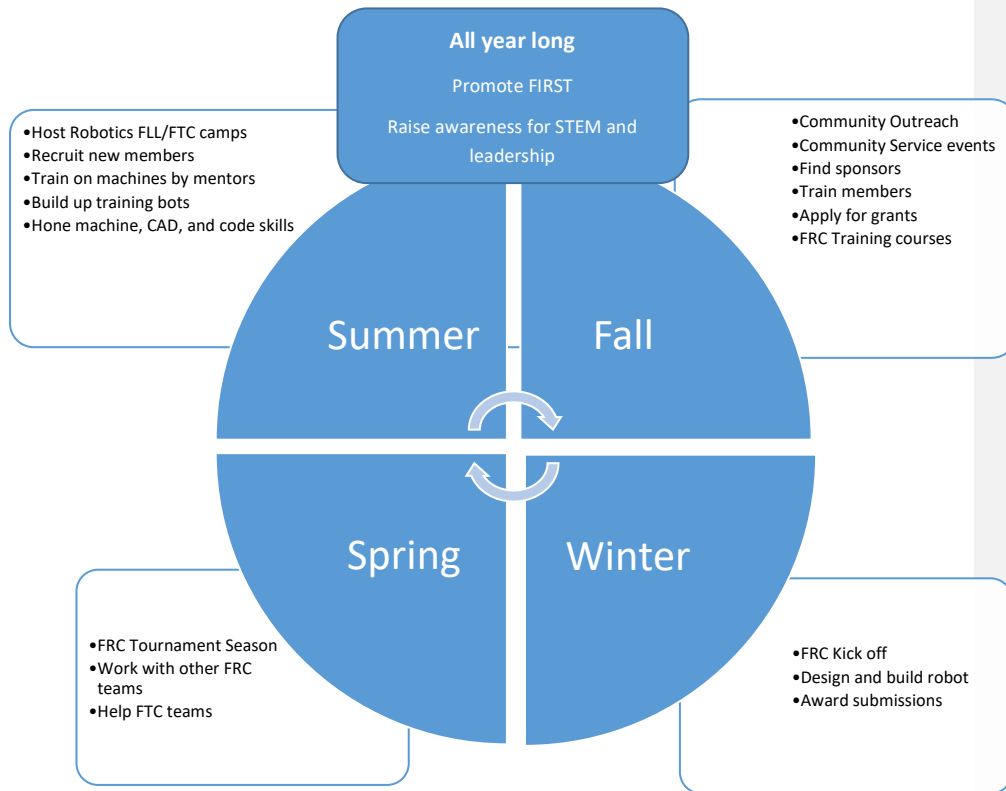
**All year long**

Promote FIRST

Raise awareness for STEM and leadership

•Host Robotics FLL/FTC camps
•Recruit new members
•Train on machines by mentors
•Build up training bots
•Hone machine, CAD, and code skills

•Community Outreach
•Community Service events
•Find sponsors
•Train members
•Apply for grants
•FRC Training courses

Summer

Fall

Spring

Winter

•FRC Tournament Season
•Work with other FRC teams
•Help FTC teams

•FRC Kick off
•Design and build robot
•Award submissions